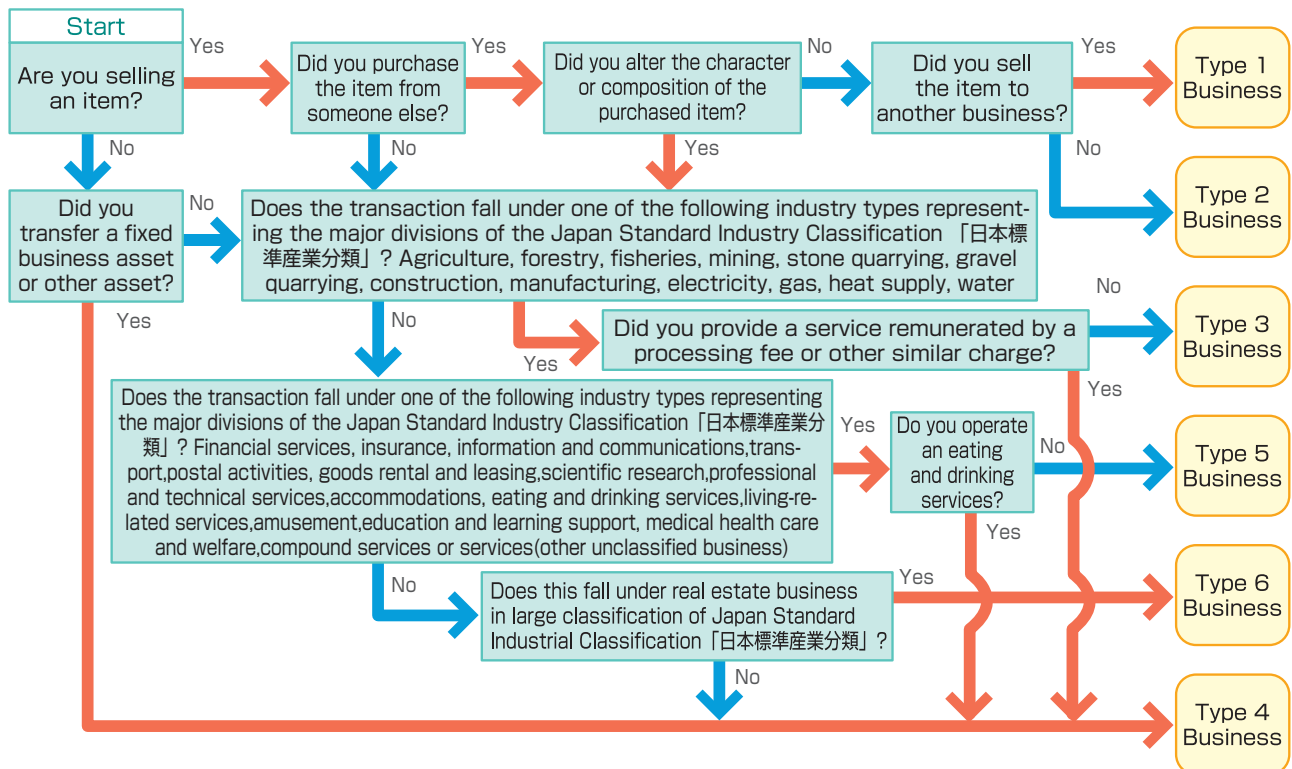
Start

Are you selling an item?

Yes

Did you purchase the item from someone else?

Yes

Did you alter the character or composition of the purchased item?

No

Did you sell the item to another business?

Yes

Type 1 Business

No

No

Yes

No

Did you transfer a fixed business asset or other asset?

No

Does the transaction fall under one of the following industry types representing the major divisions of the Japan Standard Industry Classification 「日本標準産業分類」? Agriculture, forestry, fisheries, mining, stone quarrying, gravel quarrying, construction, manufacturing, electricity, gas, heat supply, water

Type 2 Business

Yes

No

No

Yes

Did you provide a service remunerated by a processing fee or other similar charge?

Type 3 Business

Yes

Does the transaction fall under one of the following industry types representing the major divisions of the Japan Standard Industry Classification「日本標準産業分類」? Financial services, insurance, information and communications,transport,postal activities, goods rental and leasing,scientific research,professional and technical services,accommodations, eating and drinking services,living-related services,amusement,education and learning support, medical health care and welfare,compound services or services(other unclassified business)

Yes

Do you operate an eating and drinking services?

No

Type 5 Business

Yes

No

Does this fall under real estate business in large classification of Japan Standard Industrial Classification「日本標準産業分類」?

Yes

Type 6 Business

No

Type 4 Business